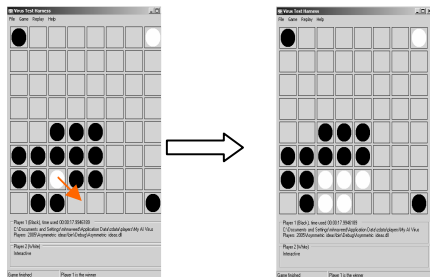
Virus Test Harness
File Game Replay Help

Player 1 (Black), time used 00:00:17.9940169
C:\Documents and Settings\mmeane\Application Data\ctata\players\My AI Virus Players .2005\Asymmetric_ideas\bin\Debug\Asymmetric_ideas.dll

Player 2 (White)
Interactive

Game finished Player 1 is the winner

Virus Test Harness
File Game Replay Help

Player 1 (Black), time used 00:00:17.9940169
C:\Documents and Settings\mmeane\Application Data\ctata\players\My AI Virus Players .2005\Asymmetric_ideas\bin\Debug\Asymmetric_ideas.dll

Player 2 (White)
Interactive

Game finished Player 1 is the winner